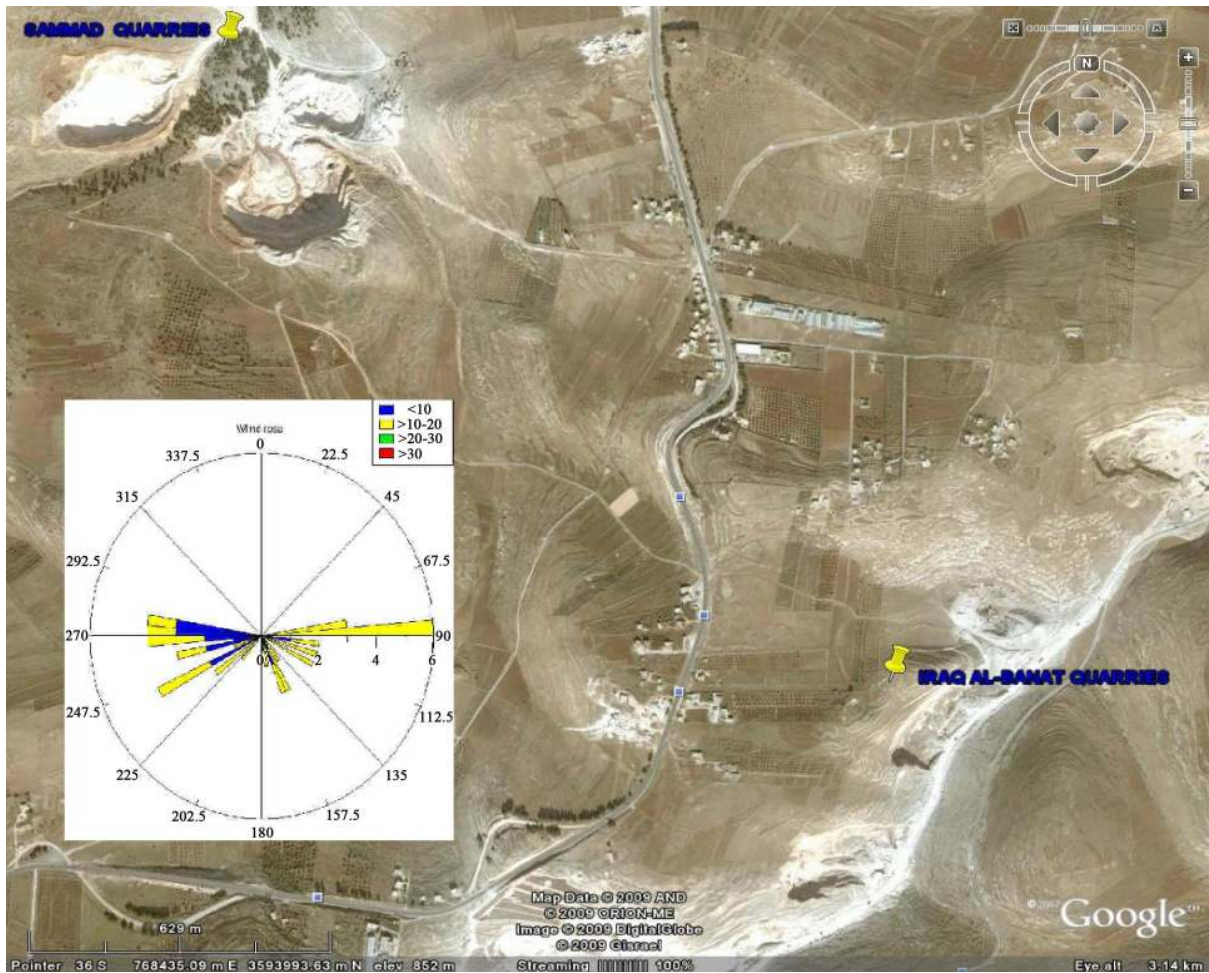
SAMMAD QUARRIES

N

Wind rose

<10
>10-20
>20-30
>30

0
22.5
45
67.5
90
112.5
135
157.5
180
202.5
225
247.5
270
292.5
315
337.5
0
2
4
6

IRAQ AL-BANAT QUARRIES

Map Data © 2009 AND
© 2009 ORION-ME
Image © 2009 DigitalGlobe
© 2009 Gisrael

© 2007 Google™

629 m

Pointer 36 S 768435.09 m E 3593993.63 m N elev 852 m Streaming |||||||||| 100% Eye alt 3.14 km